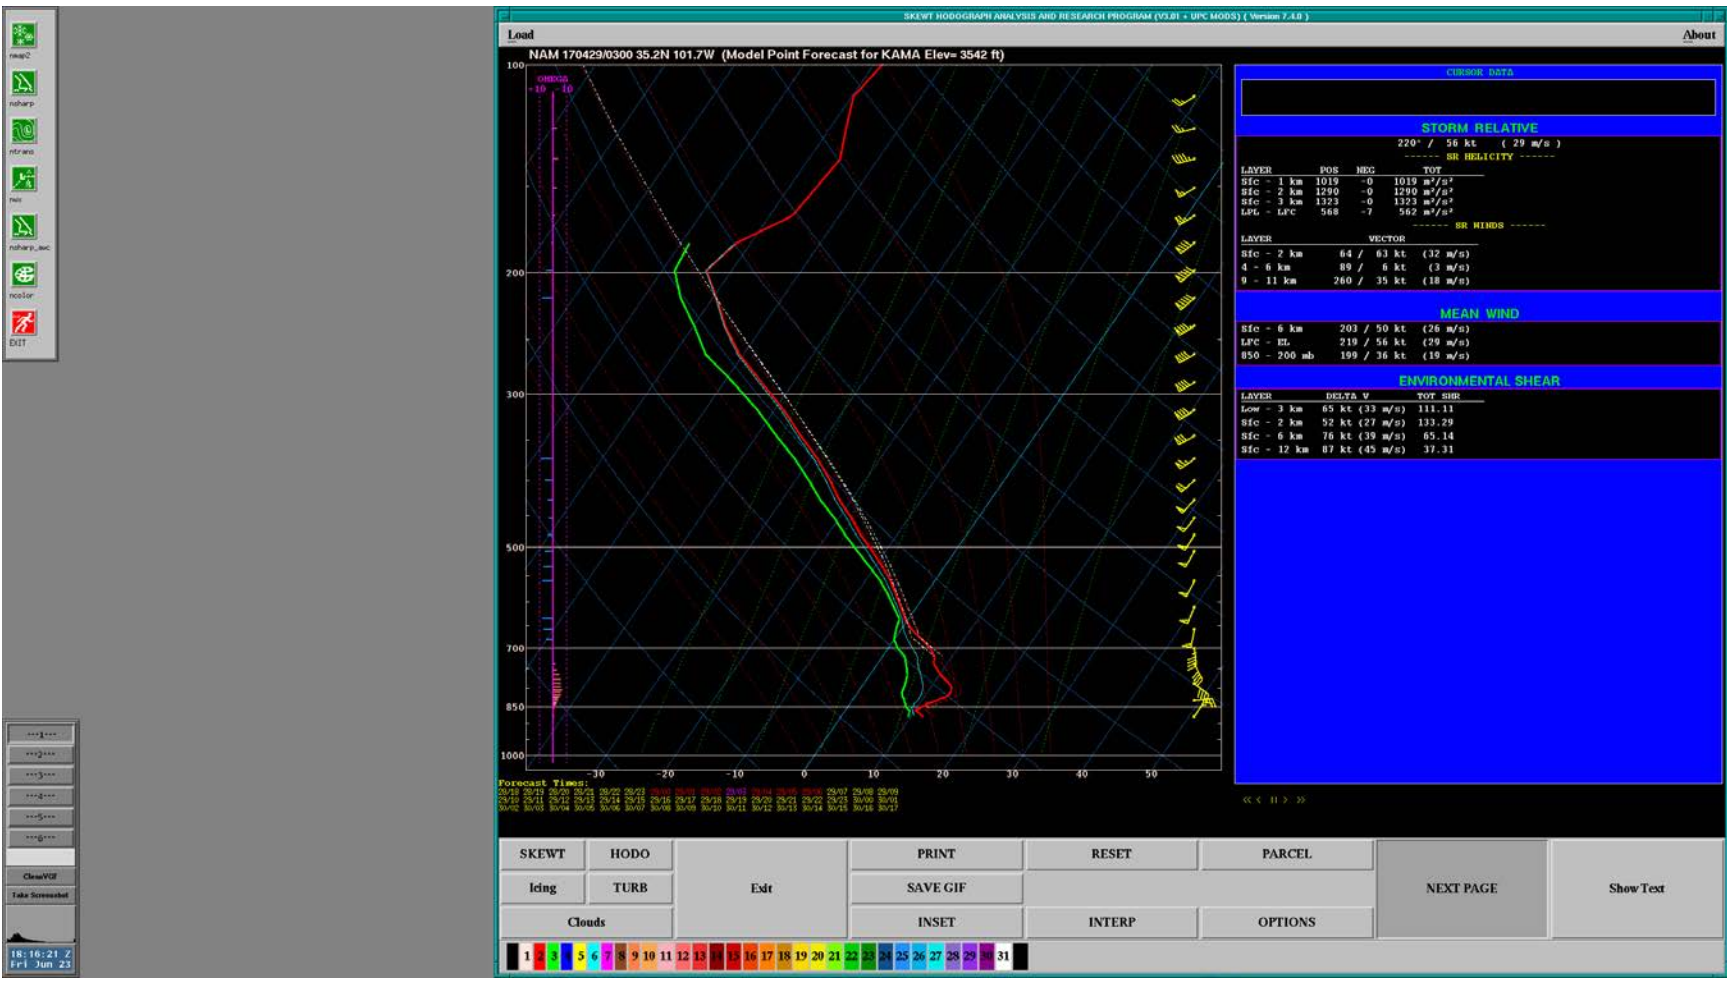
nmap2
nsharp
ntrans
nwx
nsharp_aws
ncolor
EXIT

---1---
---2---
---3---
---4---
---5---
---6---
CloseVGF
Take Screenshot
18:16:21 Z
Fri Jun 23

SKEWT HODOGRAPH ANALYSIS AND RESEARCH PROGRAM (V3.01 + UPC MODS) ( Version 7.4.0 )

Load

About

NAM 170429/0300 35.2N 101.7W (Model Point Forecast for KAMA Elev= 3542 ft)

OMEGA
-10 10

100
200
300
500
700
850
1000

-30 -20 -10 0 10 20 30 40 50

Forecast Times:
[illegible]

CURSOR DATA

STORM RELATIVE
220° / 56 kt ( 29 m/s )
------ SR HELICITY ------

| LAYER | POS | NEG | TOT |
|---|---|---|---|
| Sfc - 1 km | 1019 | -0 | 1019 m²/s² |
| Sfc - 2 km | 1290 | -0 | 1290 m²/s² |
| Sfc - 3 km | 1323 | -0 | 1323 m²/s² |
| LPL - LFC | 568 | -7 | 562 m²/s² |

------ SR WINDS ------

| LAYER | VECTOR | |
|---|---|---|
| Sfc - 2 km | 64 / 63 kt | (32 m/s) |
| 4 - 6 km | 89 / 6 kt | (3 m/s) |
| 9 - 11 km | 260 / 35 kt | (18 m/s) |

MEAN WIND

| | | |
|---|---|---|
| Sfc - 6 km | 203 / 50 kt | (26 m/s) |
| LFC - EL | 219 / 56 kt | (29 m/s) |
| 850 - 200 mb | 199 / 36 kt | (19 m/s) |

ENVIRONMENTAL SHEAR

| LAYER | DELTA V | TOT SHR |
|---|---|---|
| Low - 3 km | 65 kt (33 m/s) | 111.11 |
| Sfc - 2 km | 52 kt (27 m/s) | 133.29 |
| Sfc - 6 km | 76 kt (39 m/s) | 65.14 |
| Sfc - 12 km | 87 kt (45 m/s) | 37.31 |

<< < || > >>

SKEWT
HODO
Icing
TURB
Clouds
Exit
PRINT
SAVE GIF
INSET
RESET
INTERP
PARCEL
OPTIONS
NEXT PAGE
Show Text

1 2 3 4 5 6 7 8 9 10 11 12 13 14 15 16 17 18 19 20 21 22 23 24 25 26 27 28 29 30 31